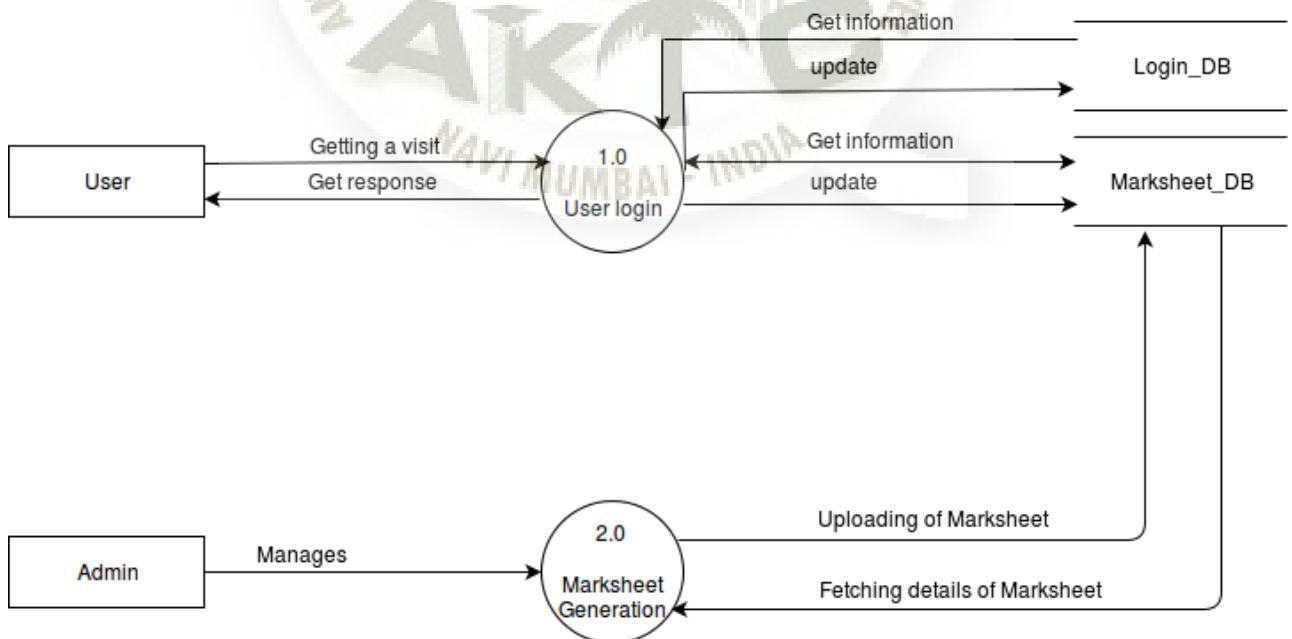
AKTC
NAVI MUMBAI - INDIA

Get information
update
Login_DB

Getting a visit
Get response
User
1.0
User login
Get information
update
Marksheet_DB

Admin
Manages
2.0
Marksheet Generation
Uploading of Marksheet
Fetching details of Marksheet